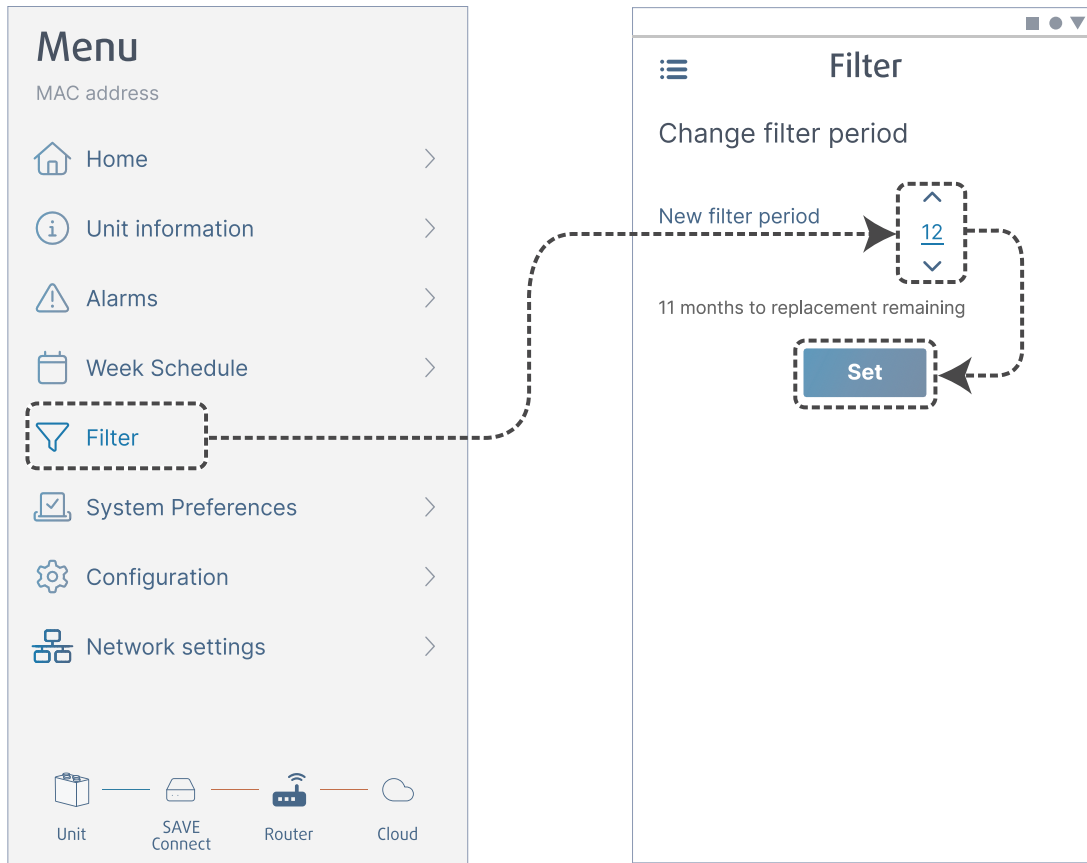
Menu

MAC address

Home

Unit information

Alarms

Week Schedule

Filter

System Preferences

Configuration

Network settings

Unit

SAVE Connect

Router

Cloud

Filter

Change filter period

New filter period

12

11 months to replacement remaining

Set